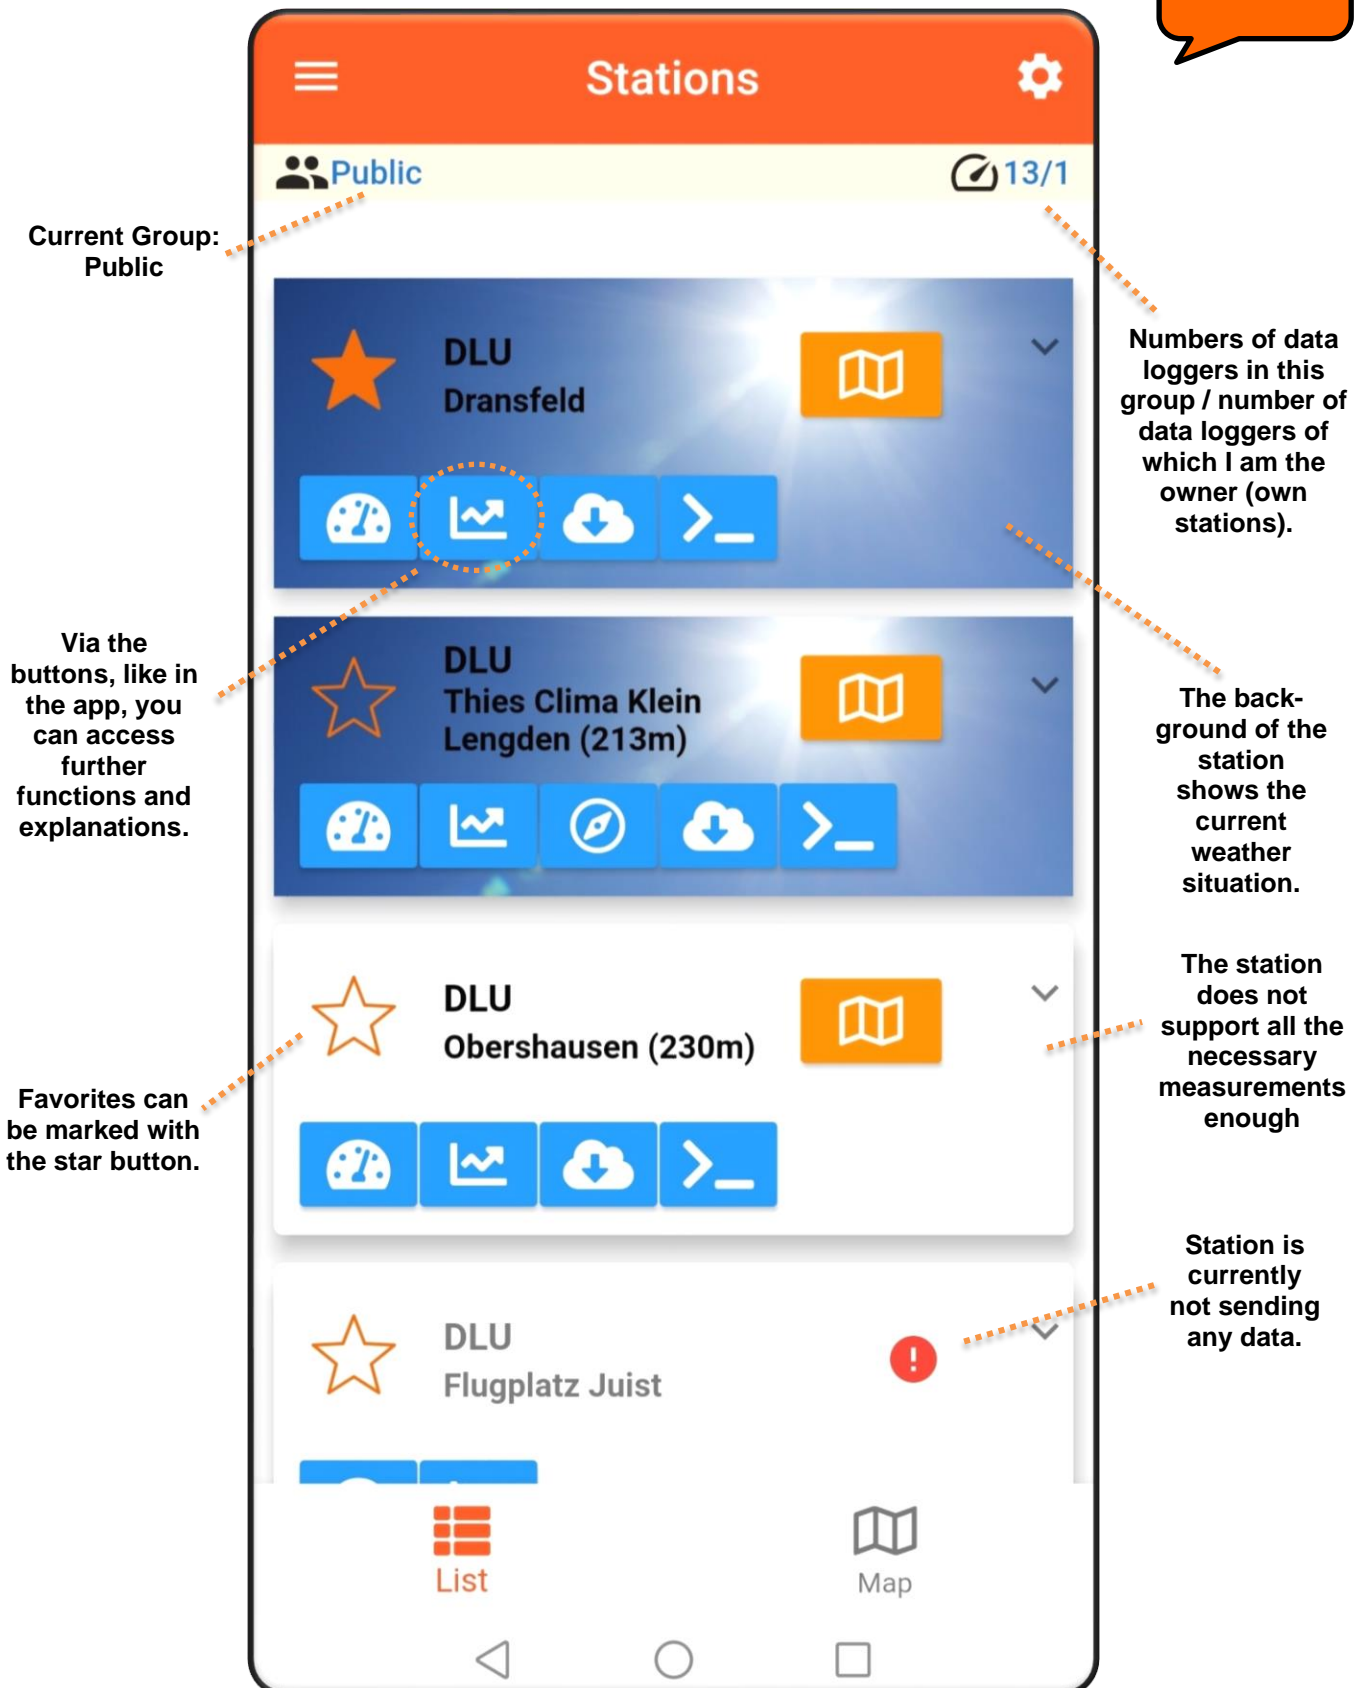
Stations

Public

13/1

Current Group: Public

Numbers of data loggers in this group / number of data loggers of which I am the owner (own stations).

DLU
Dransfeld

Via the buttons, like in the app, you can access further functions and explanations.

DLU
Thies Clima Klein Lengden (213m)

The background of the station shows the current weather situation.

DLU
Obershausen (230m)

The station does not support all the necessary measurements enough

Favorites can be marked with the star button.

DLU
Flugplatz Juist

Station is currently not sending any data.

List

Map